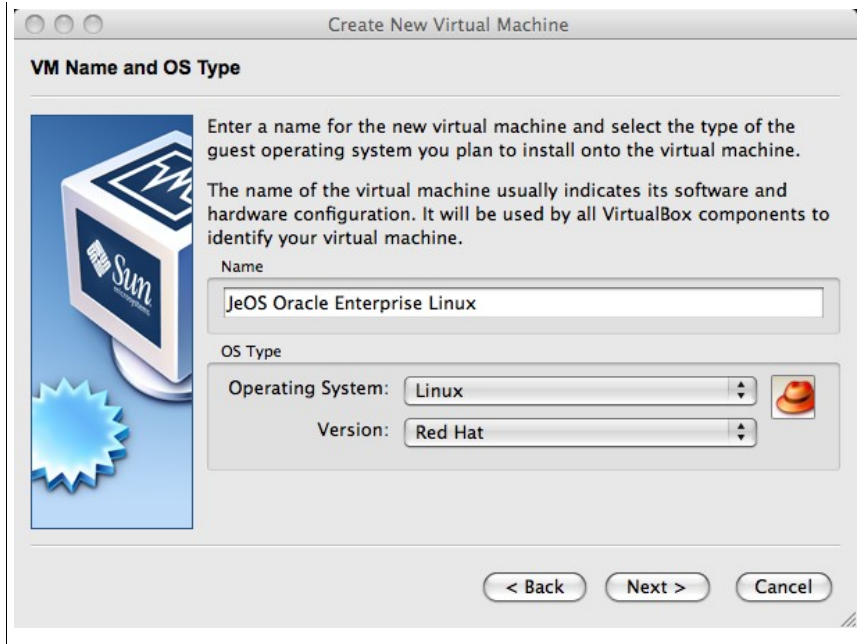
Create New Virtual Machine

VM Name and OS Type

Sun microsystems

Enter a name for the new virtual machine and select the type of the guest operating system you plan to install onto the virtual machine.

The name of the virtual machine usually indicates its software and hardware configuration. It will be used by all VirtualBox components to identify your virtual machine.

Name

JeOS Oracle Enterprise Linux

OS Type

Operating System: Linux

Version: Red Hat

< Back

Next >

Cancel